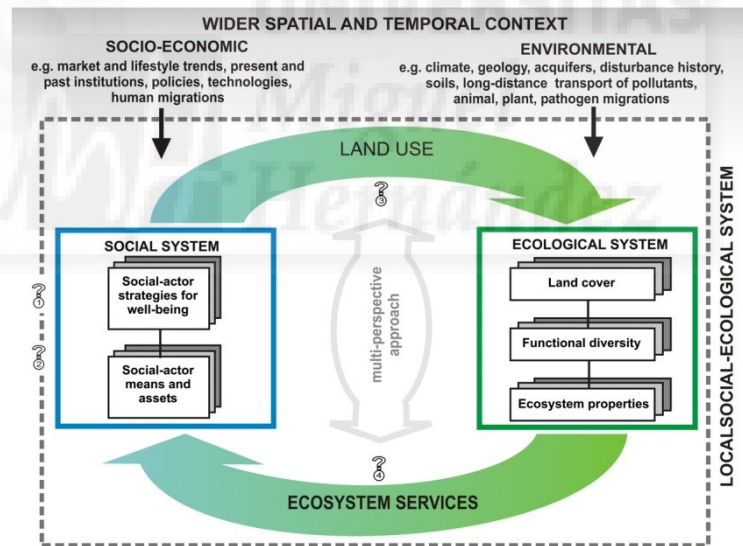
WIDER SPATIAL AND TEMPORAL CONTEXT

SOCIO-ECONOMIC
e.g. market and lifestyle trends, present and past institutions, policies, technologies, human migrations

ENVIRONMENTAL
e.g. climate, geology, acquifers, disturbance history, soils, long-distance transport of pollutants, animal, plant, pathogen migrations

LAND USE

?3

SOCIAL SYSTEM

Social-actor strategies for well-being

Social-actor means and assets

?1

?2

multi-perspective approach

ECOLOGICAL SYSTEM

Land cover

Functional diversity

Ecosystem properties

?4

ECOSYSTEM SERVICES

LOCALSOCIAL-ECOLOGICAL SYSTEM